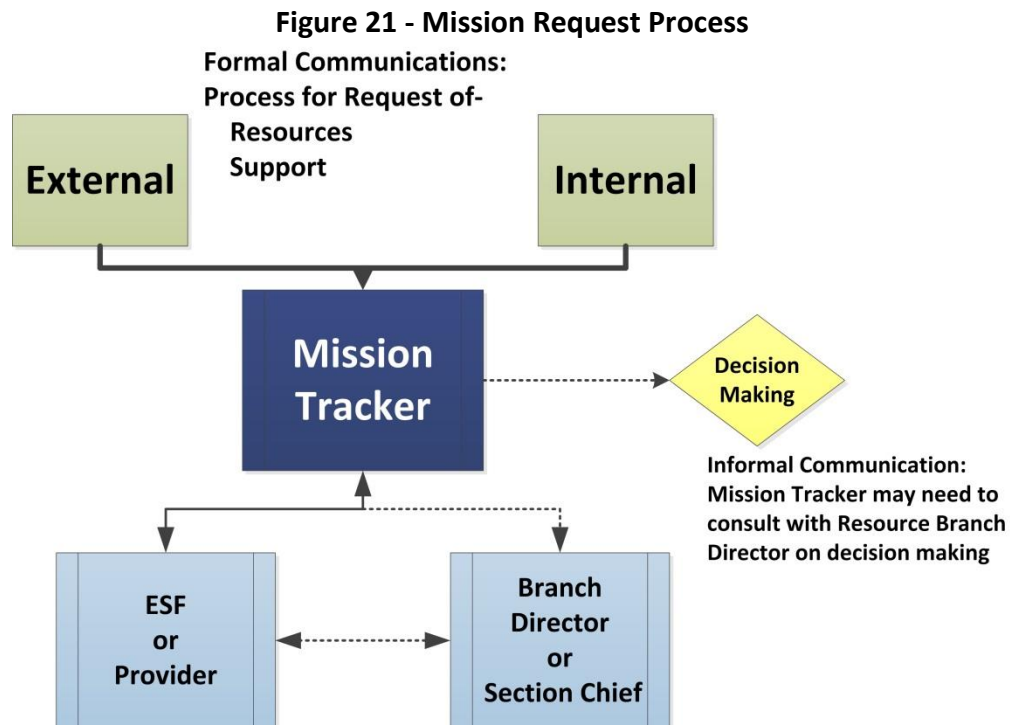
Figure 21 - Mission Request Process

Formal Communications:
Process for Request of-
Resources
Support

External

Internal

Mission Tracker

Decision Making

Informal Communication: Mission Tracker may need to consult with Resource Branch Director on decision making

ESF or Provider

Branch Director or Section Chief